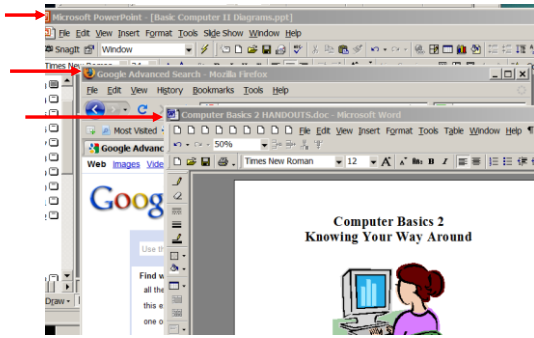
Microsoft PowerPoint - [Basic Computer II Diagrams.ppt]
File Edit View Insert Format Tools Slide Show Window Help
SnagIt Window
Times New Roman
Google Advanced Search - Mozilla Firefox
File Edit View History Bookmarks Tools Help
Most Visited
Google Advanced
Web Images Video
Goog
Use th
Find w
all the
this e
one o
Draw
Computer Basics 2 HANDOUTS.doc - Microsoft Word
File Edit View Insert Format Tools Table Window Help
50%
Times New Roman 12
Computer Basics 2
Knowing Your Way Around